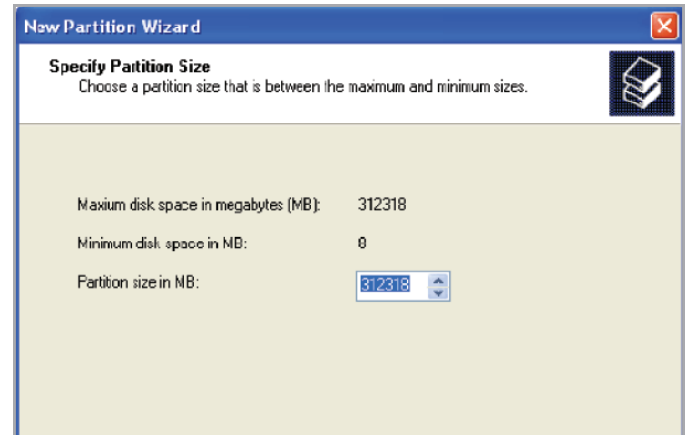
New Partition Wizard

Specify Partition Size
Choose a partition size that is between the maximum and minimum sizes.

Maxium disk space in megabytes (MB): 312318

Minimum disk space in MB: 8

Partition size in MB: 312318